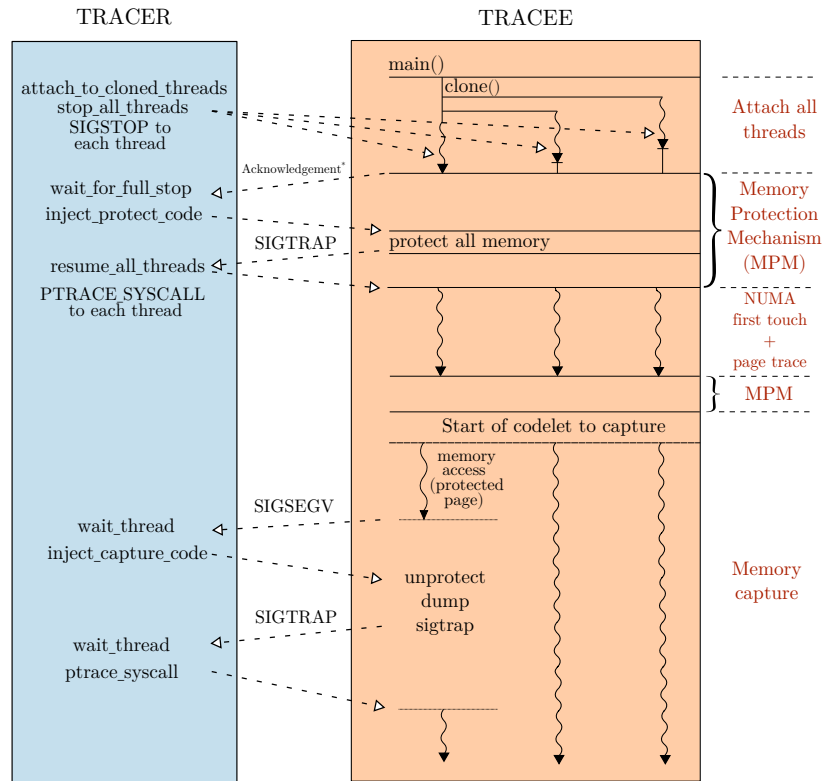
TRACER

TRACEE

attach_to_cloned_threads
stop_all_threads
SIGSTOP to each thread

main()
clone()

Attach all threads

Acknowledgement*

wait_for_full_stop
inject_protect_code

SIGTRAP

protect all memory

resume_all_threads

PTRACE_SYSCALL to each thread

Memory Protection Mechanism (MPM)

NUMA first touch + page trace

MPM

Start of codelet to capture

memory access (protected page)

SIGSEGV

wait_thread
inject_capture_code

unprotect
dump
sigtrap

SIGTRAP

wait_thread
ptrace_syscall

Memory capture